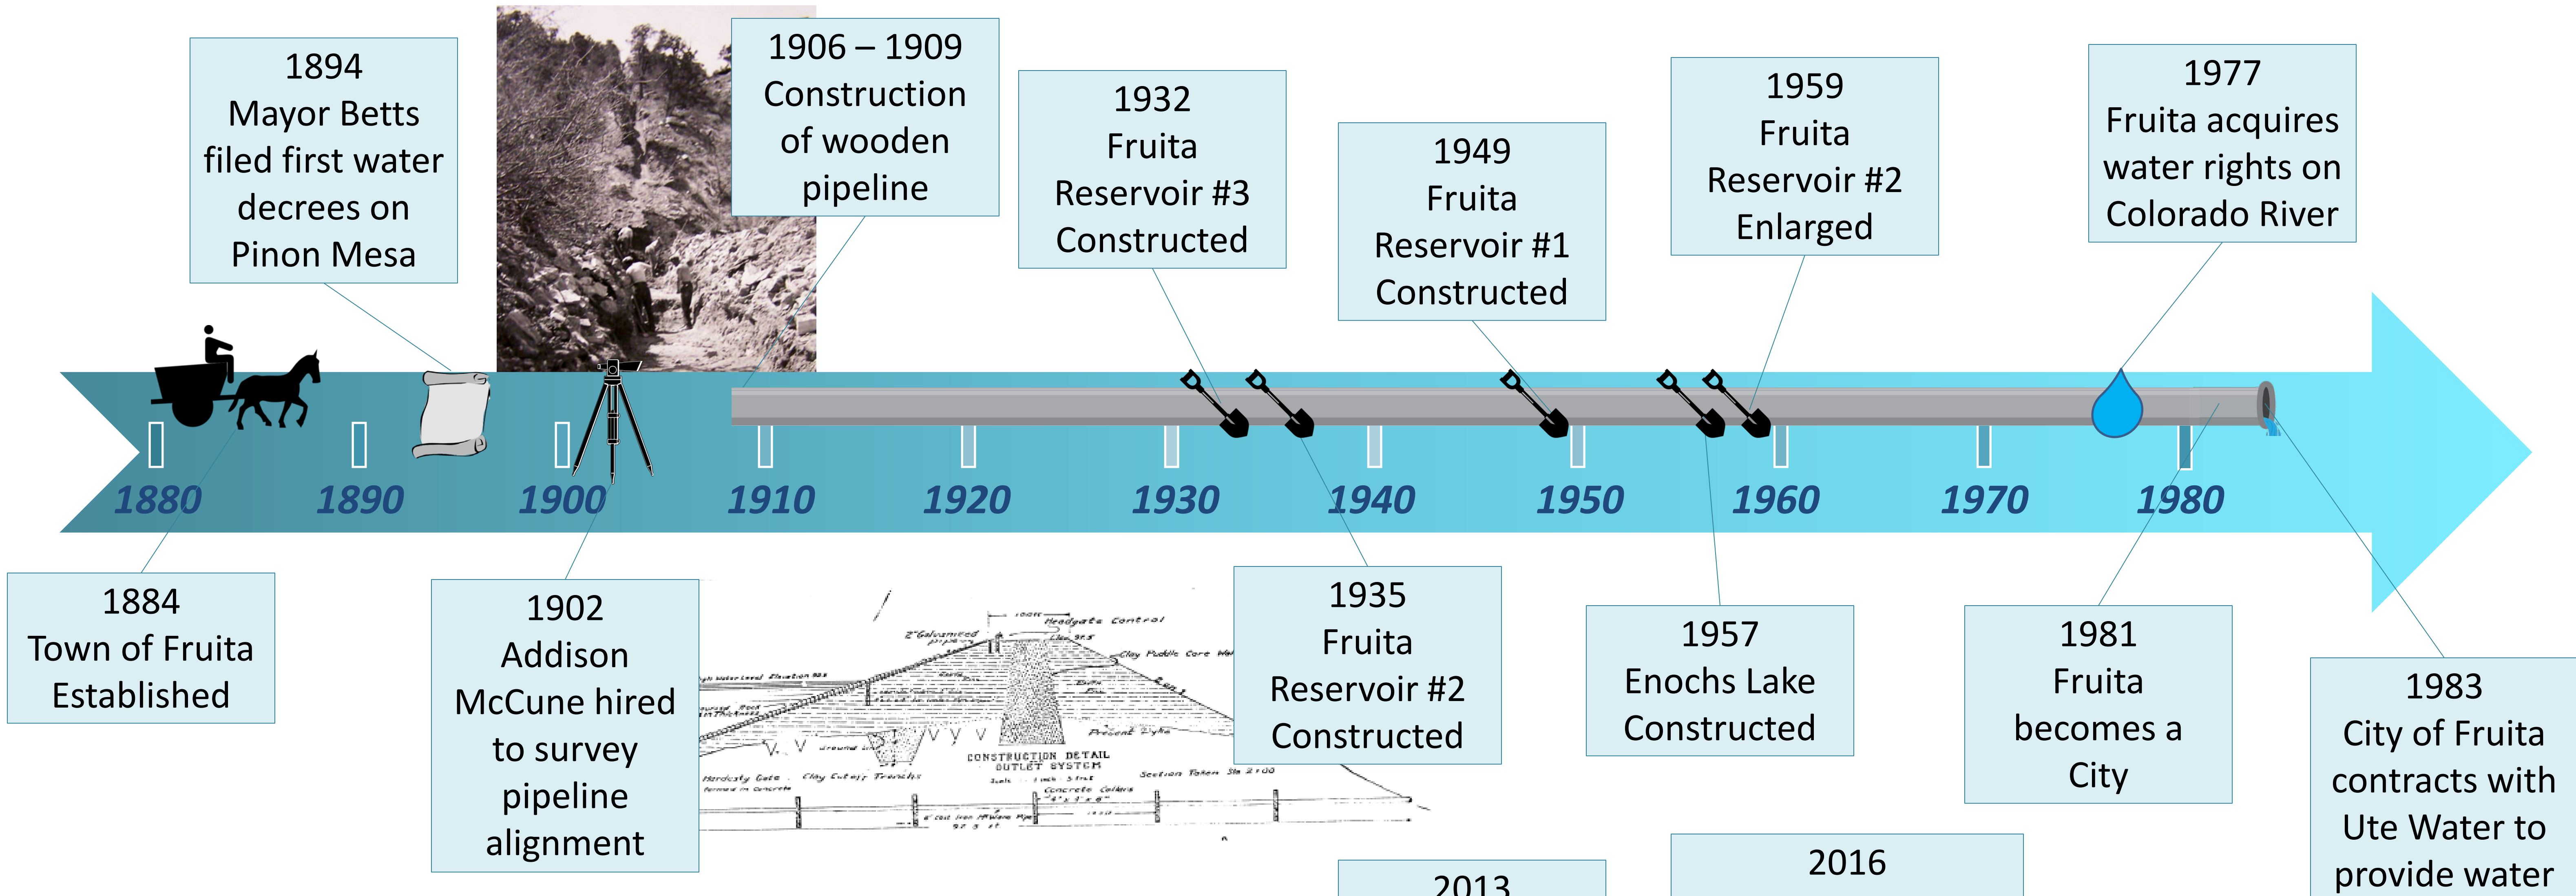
1894
Mayor Betts filed first water decrees on Pinon Mesa

1906 – 1909
Construction of wooden pipeline

1932
Fruita Reservoir #3 Constructed

1949
Fruita Reservoir #1 Constructed

1959
Fruita Reservoir #2 Enlarged

1977
Fruita acquires water rights on Colorado River

1880 1890 1900 1910 1920 1930 1940 1950 1960 1970 1980

1884
Town of Fruita Established

1902
Addison McCune hired to survey pipeline alignment

Headgate Control
CONSTRUCTION DETAIL
OUTLET SYSTEM
Present Pipe

1935
Fruita Reservoir #2 Constructed

1957
Enochs Lake Constructed

1981
Fruita becomes a City

1983
City of Fruita contracts with Ute Water to provide water

2013

2016